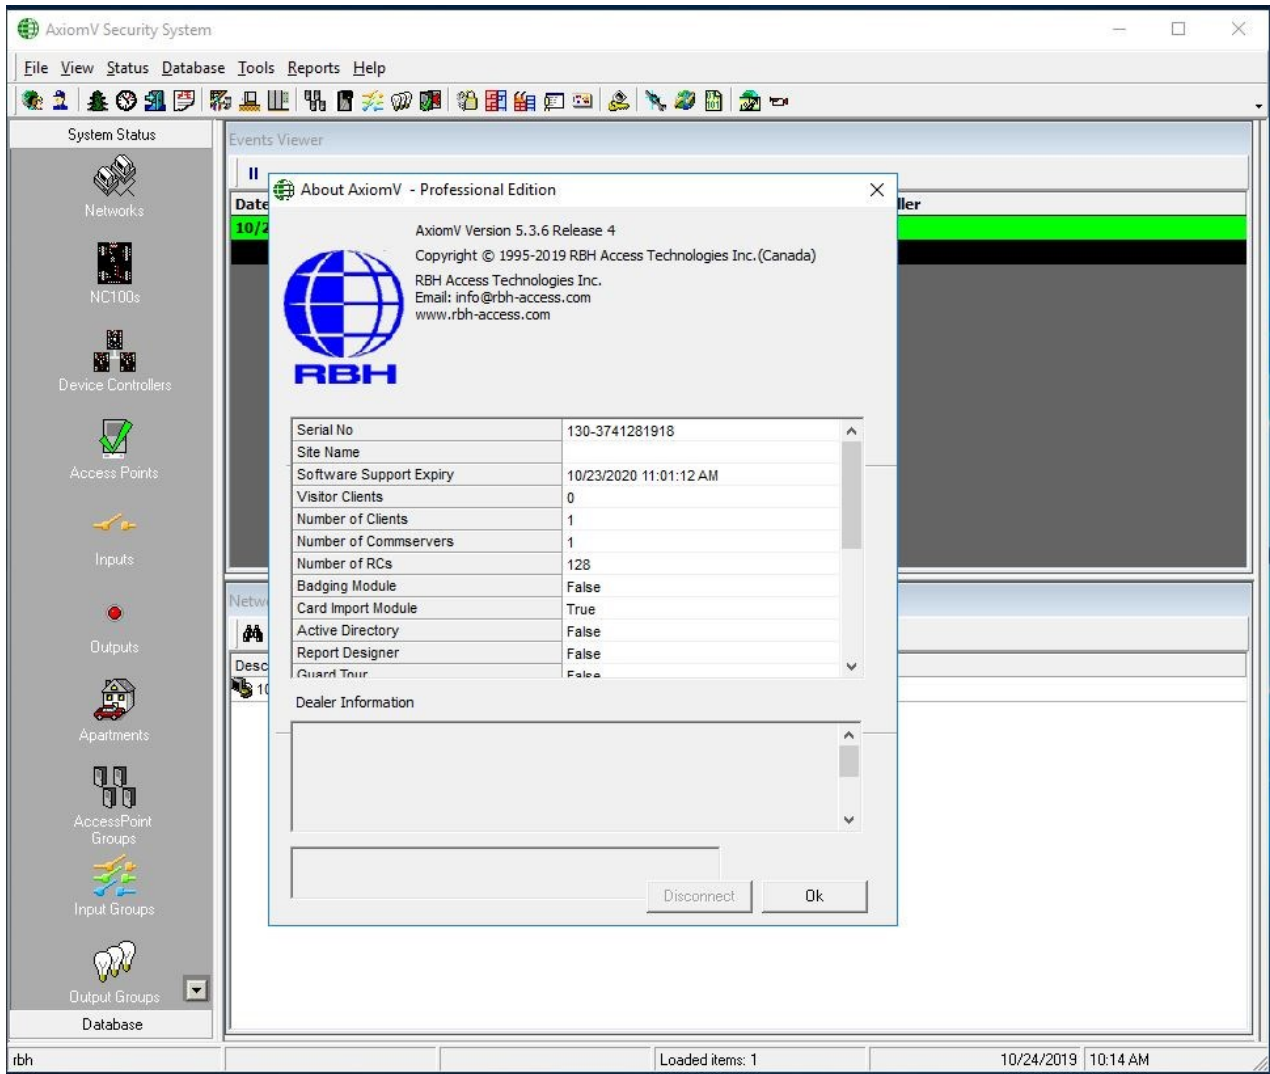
AxiomV Security System

File View Status Database Tools Reports Help

System Status

Networks

NC100s

Device Controllers

Access Points

Inputs

Outputs

Apartments

AccessPoint Groups

Input Groups

Output Groups

Database

Events Viewer

Date

10/2

ller

Netw

Desc

10

About AxiomV - Professional Edition

AxiomV Version 5.3.6 Release 4
Copyright © 1995-2019 RBH Access Technologies Inc.(Canada)
RBH Access Technologies Inc.
Email: info@rbh-access.com
www.rbh-access.com

RBH

| Serial No | 130-3741281918 |
|---|---|
| Site Name | |
| Software Support Expiry | 10/23/2020 11:01:12 AM |
| Visitor Clients | 0 |
| Number of Clients | 1 |
| Number of Commservers | 1 |
| Number of RCs | 128 |
| Badging Module | False |
| Card Import Module | True |
| Active Directory | False |
| Report Designer | False |
| Guard Tour | False |

Dealer Information

Disconnect

Ok

rbh

Loaded items: 1

10/24/2019 10:14 AM